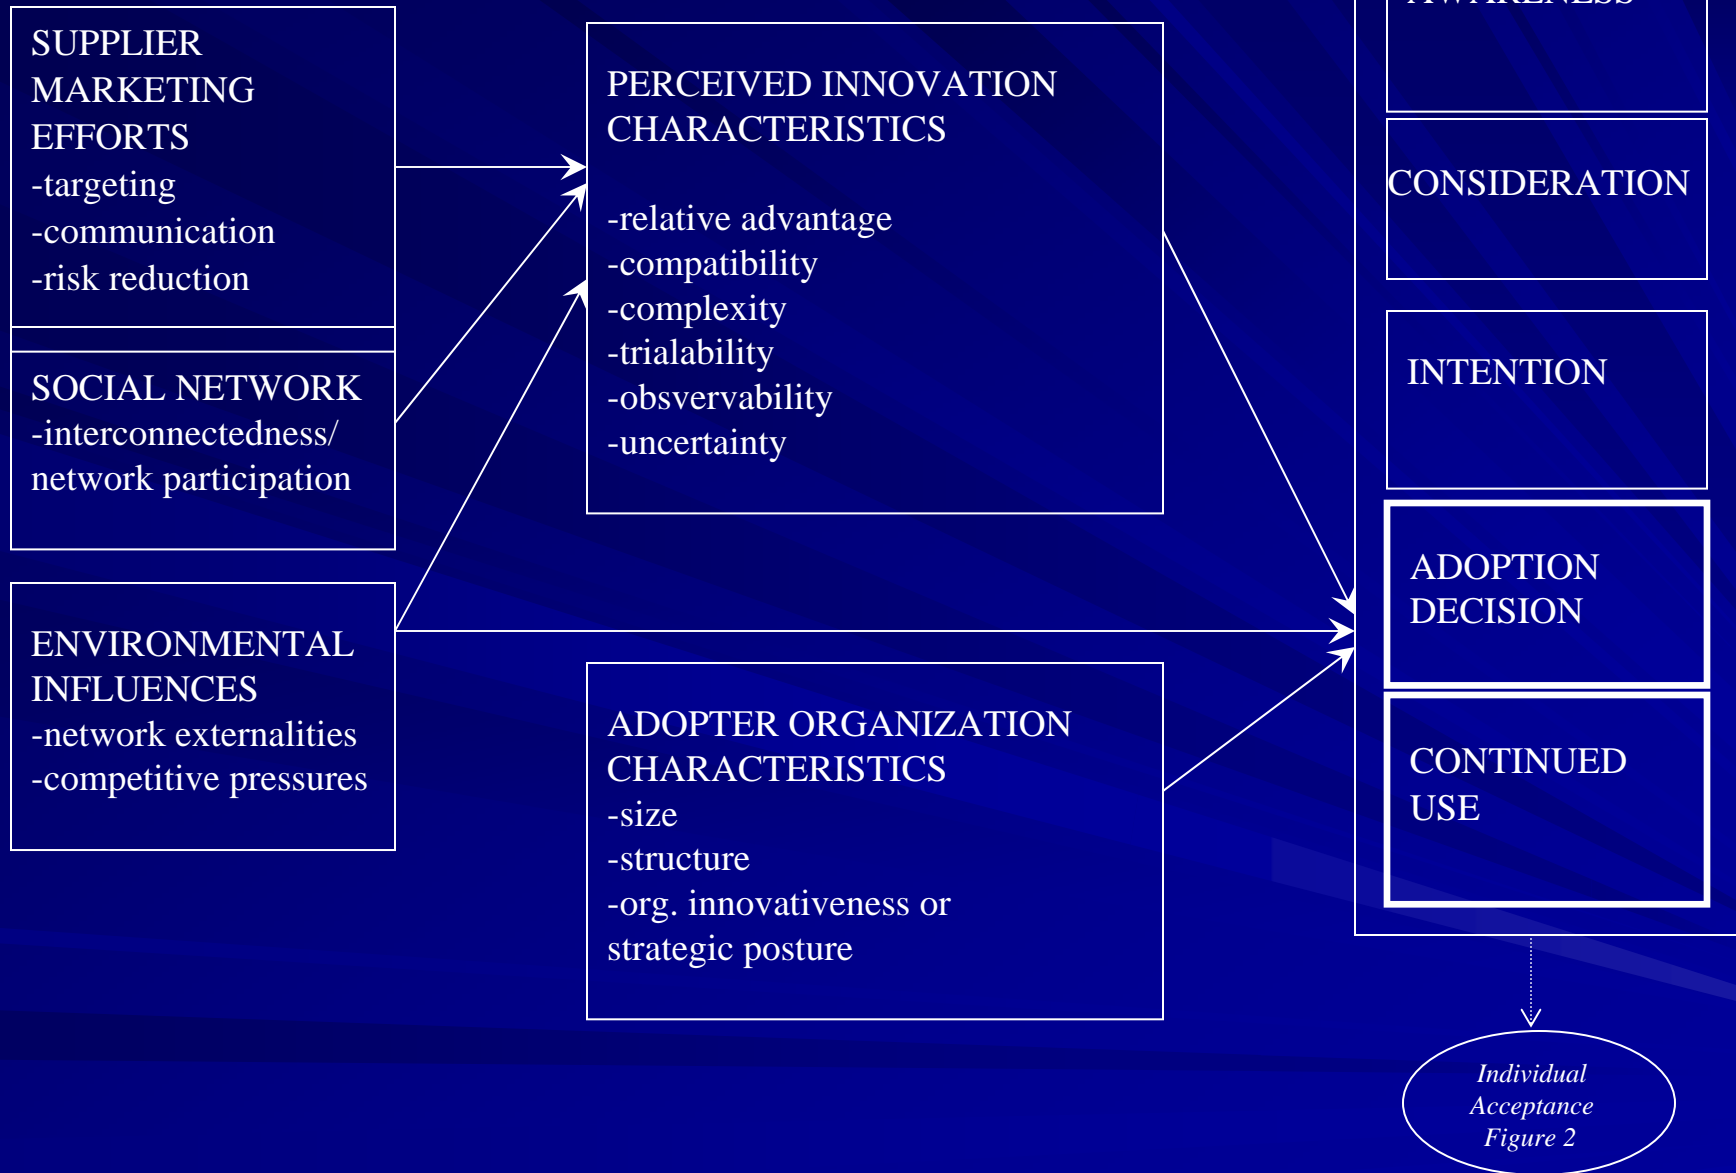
SUPPLIER MARKETING EFFORTS
-targeting
-communication
-risk reduction

SOCIAL NETWORK
-interconnectedness/ network participation

ENVIRONMENTAL INFLUENCES
-network externalities
-competitive pressures

PERCEIVED INNOVATION CHARACTERISTICS

-relative advantage
-compatibility
-complexity
-trialability
-obsvervability
-uncertainty

ADOPTER ORGANIZATION CHARACTERISTICS
-size
-structure
-org. innovativeness or strategic posture

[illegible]

CONSIDERATION

INTENTION

ADOPTION DECISION

CONTINUED USE

Individual Acceptance Figure 2